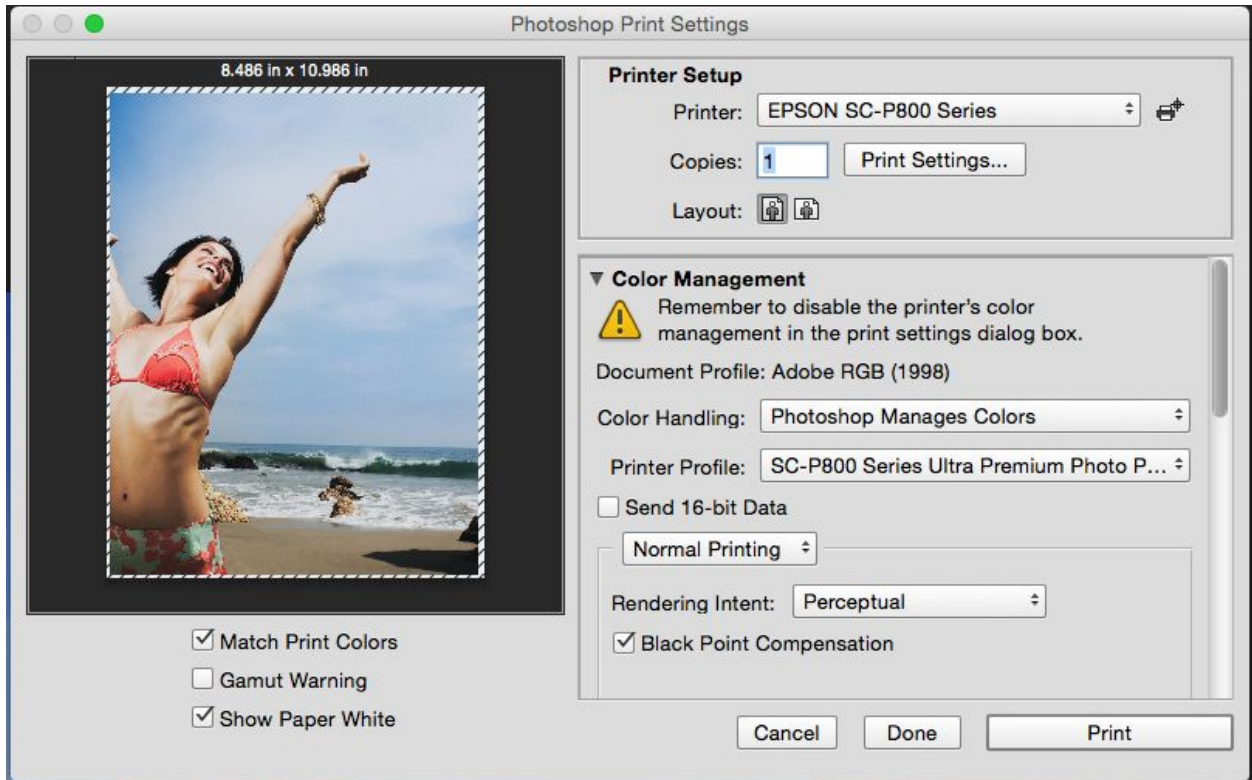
Photoshop Print Settings

8.486 in x 10.986 in

Match Print Colors

Gamut Warning

Show Paper White

Printer Setup

Printer: EPSON SC-P800 Series

Copies: 1 Print Settings...

Layout:

Color Management

Remember to disable the printer's color management in the print settings dialog box.

Document Profile: Adobe RGB (1998)

Color Handling: Photoshop Manages Colors

Printer Profile: SC-P800 Series Ultra Premium Photo P...

Send 16-bit Data

Normal Printing

Rendering Intent: Perceptual

Black Point Compensation

Cancel Done Print